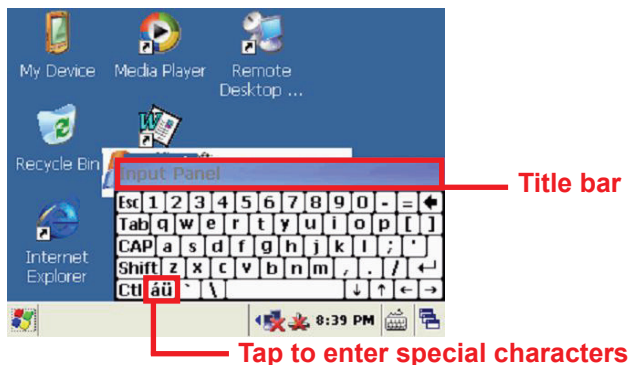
My Device
Media Player
Remote Desktop ...
Recycle Bin
Internet Explorer
Input Panel
Title bar
Esc 1 2 3 4 5 6 7 8 9 0 - =
Tab q w e r t y u i o p [ ]
CAP a s d f g h j k l ; '
Shift z x c v b n m , . /
Ctl áü ` \
8:39 PM
Tap to enter special characters